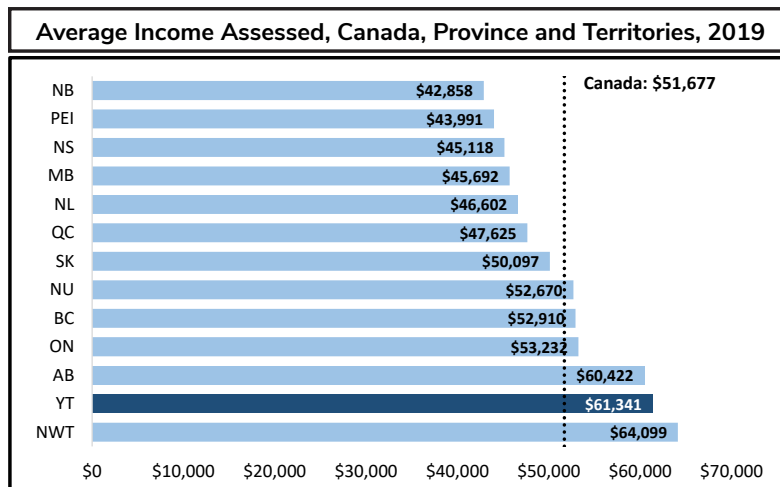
Average Income Assessed, Canada, Province and Territories, 2019

Canada: $51,677

| | |
|---|---|
| NB | $42,858 |
| PEI | $43,991 |
| NS | $45,118 |
| MB | $45,692 |
| NL | $46,602 |
| QC | $47,625 |
| SK | $50,097 |
| NU | $52,670 |
| BC | $52,910 |
| ON | $53,232 |
| AB | $60,422 |
| YT | $61,341 |
| NWT | $64,099 |

$0 $10,000 $20,000 $30,000 $40,000 $50,000 $60,000 $70,000